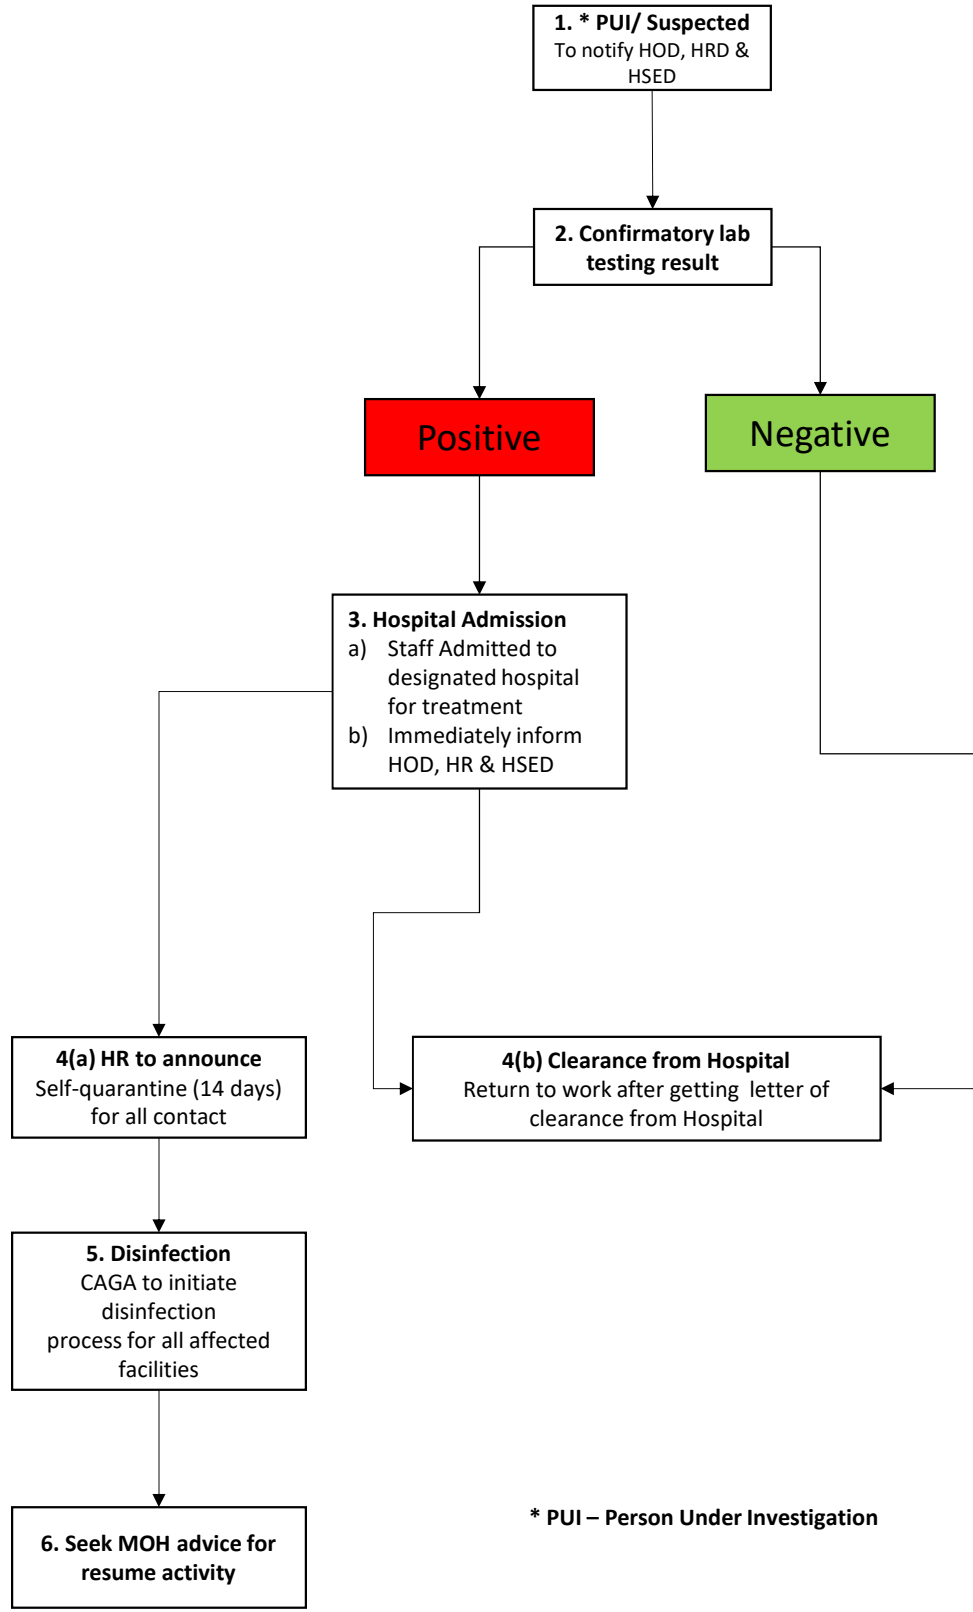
1. * PUI/ Suspected
To notify HOD, HRD & HSED

2. Confirmatory lab testing result

Positive

Negative

3. Hospital Admission
a) Staff Admitted to designated hospital for treatment
b) Immediately inform HOD, HR & HSED

4(a) HR to announce
Self-quarantine (14 days) for all contact

4(b) Clearance from Hospital
Return to work after getting letter of clearance from Hospital

5. Disinfection
CAGA to initiate disinfection process for all affected facilities

6. Seek MOH advice for resume activity

* PUI – Person Under Investigation